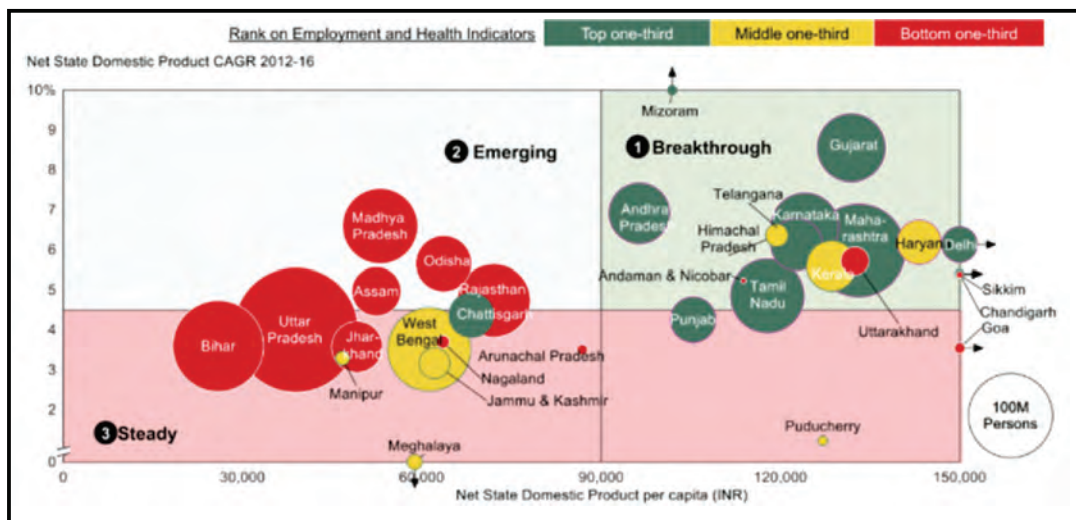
Rank on Employment and Health Indicators | Top one-third | Middle one-third | Bottom one-third

Net State Domestic Product CAGR 2012-16

10%
9
8
7
6
5
4
3
2
0

2 Emerging

1 Breakthrough

3 Steady

Mizoram
Gujarat
Telangana
Andhra Pradesh
Karnataka
Himachal Pradesh
Maha-rashtra
Haryana
Delhi
Kerala
Andaman & Nicobar
Tamil Nadu
Sikkim
Chandigarh
Goa
Uttarakhand
Punjab
Madhya Pradesh
Odisha
Assam
Rajasthan
Chattisgarh
Uttar Pradesh
Bihar
Jhar-khand
West Bengal
Arunachal Pradesh
Nagaland
Jammu & Kashmir
Manipur
Meghalaya
Puducherry

100M Persons

0
30,000
60,000
90,000
120,000
150,000

Net State Domestic Product per capita (INR)